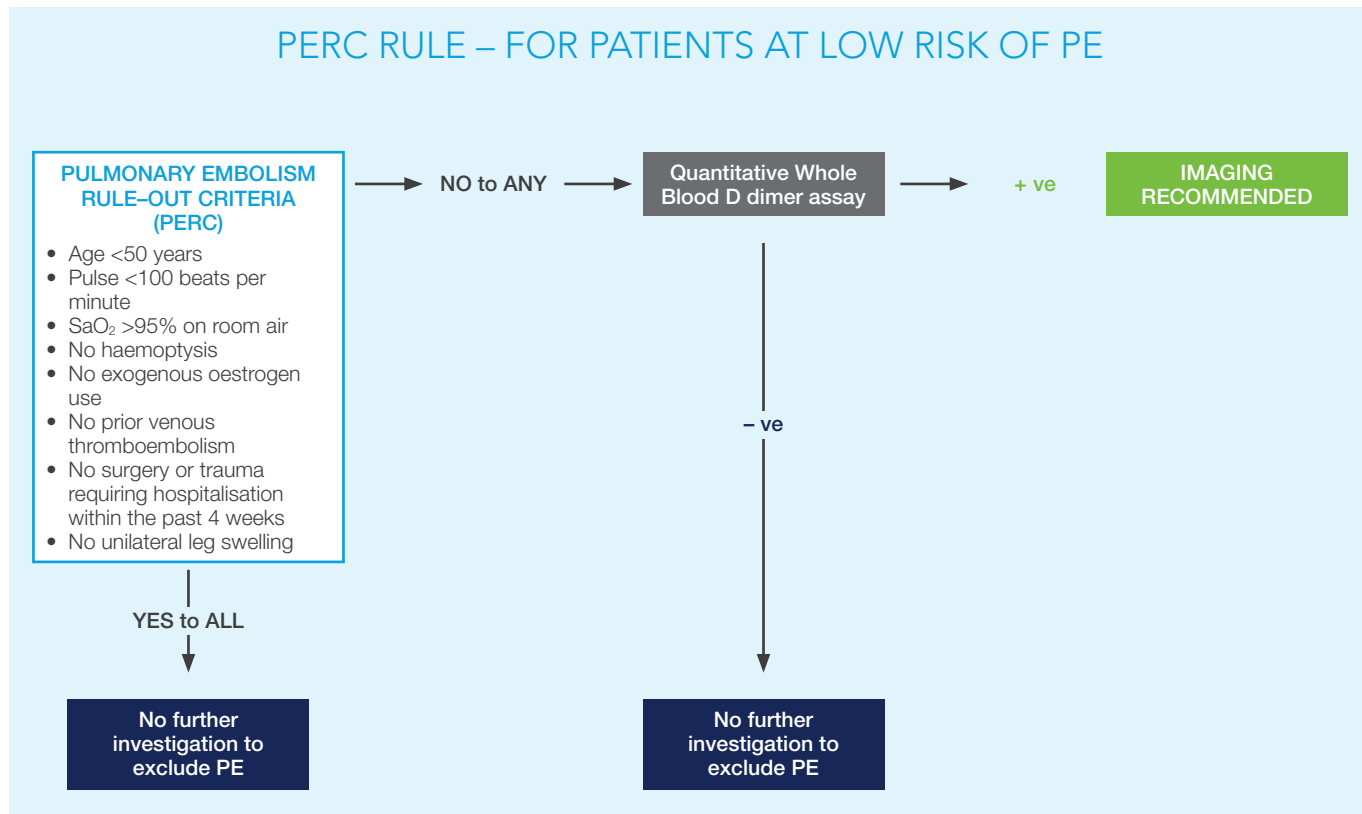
PERC RULE – FOR PATIENTS AT LOW RISK OF PE

PULMONARY EMBOLISM RULE–OUT CRITERIA (PERC)

- Age <50 years
- Pulse <100 beats per minute
- $SaO_2$ >95% on room air
- No haemoptysis
- No exogenous oestrogen use
- No prior venous thromboembolism
- No surgery or trauma requiring hospitalisation within the past 4 weeks
- No unilateral leg swelling

NO to ANY

Quantitative Whole Blood D dimer assay

+ ve

IMAGING RECOMMENDED

– ve

YES to ALL

No further investigation to exclude PE

No further investigation to exclude PE